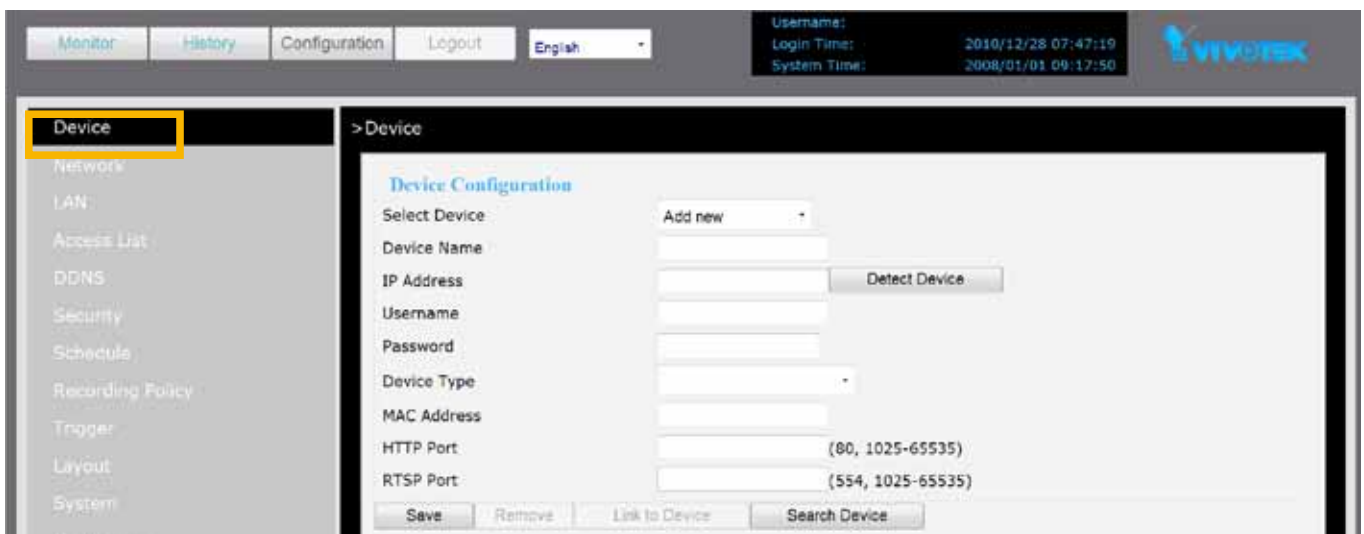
Monitor History Configuration Logout English

Username:
Login Time: 2010/12/28 07:47:19
System Time: 2008/01/01 09:17:50

VIVOTEK

Device
Network
LAN
Access List
DDNS
Security
Schedule
Recording Policy
Trigger
Layout
System

>Device

Device Configuration

Select Device Add new
Device Name
IP Address Detect Device
Username
Password
Device Type
MAC Address
HTTP Port (80, 1025-65535)
RTSP Port (554, 1025-65535)

Save Remove Link to Device Search Device